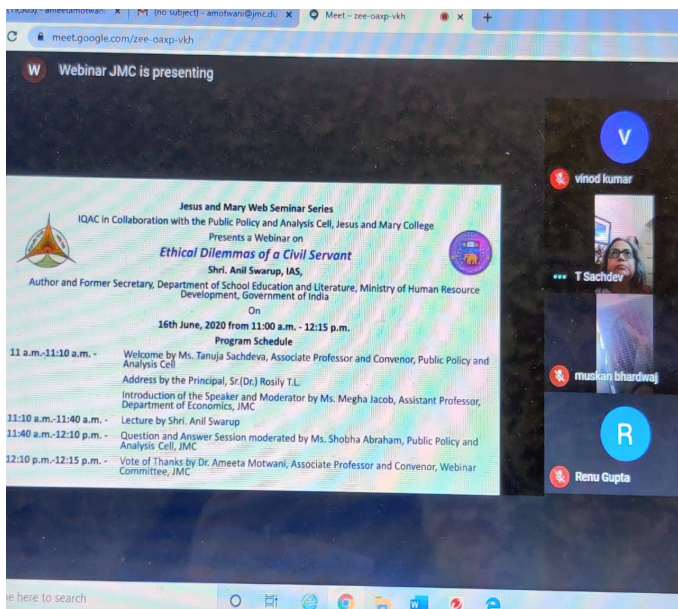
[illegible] - ameetamotwani × M (no subject) - amotwani@jmc.du × Meet – zee-oaxp-vkh × +

meet.google.com/zee-oaxp-vkh

W Webinar JMC is presenting

Jesus and Mary Web Seminar Series
IQAC in Collaboration with the Public Policy and Analysis Cell, Jesus and Mary College
Presents a Webinar on
Ethical Dilemmas of a Civil Servant
Shri. Anil Swarup, IAS,
Author and Former Secretary, Department of School Education and Literature, Ministry of Human Resource Development, Government of India
On
16th June, 2020 from 11:00 a.m. - 12:15 p.m.
Program Schedule

11 a.m.-11:10 a.m. - Welcome by Ms. Tanuja Sachdeva, Associate Professor and Convenor, Public Policy and Analysis Cell
Address by the Principal, Sr.(Dr.) Rosily T.L.
Introduction of the Speaker and Moderator by Ms. Megha Jacob, Assistant Professor, Department of Economics, JMC
11:10 a.m.-11:40 a.m. - Lecture by Shri. Anil Swarup
11:40 a.m.-12:10 p.m. - Question and Answer Session moderated by Ms. Shobha Abraham, Public Policy and Analysis Cell, JMC
12:10 p.m.-12:15 p.m. - Vote of Thanks by Dr. Ameeta Motwani, Associate Professor and Convenor, Webinar Committee, JMC

V
vinod kumar
T Sachdev
muskan bhardwaj
R
Renu Gupta

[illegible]e here to search